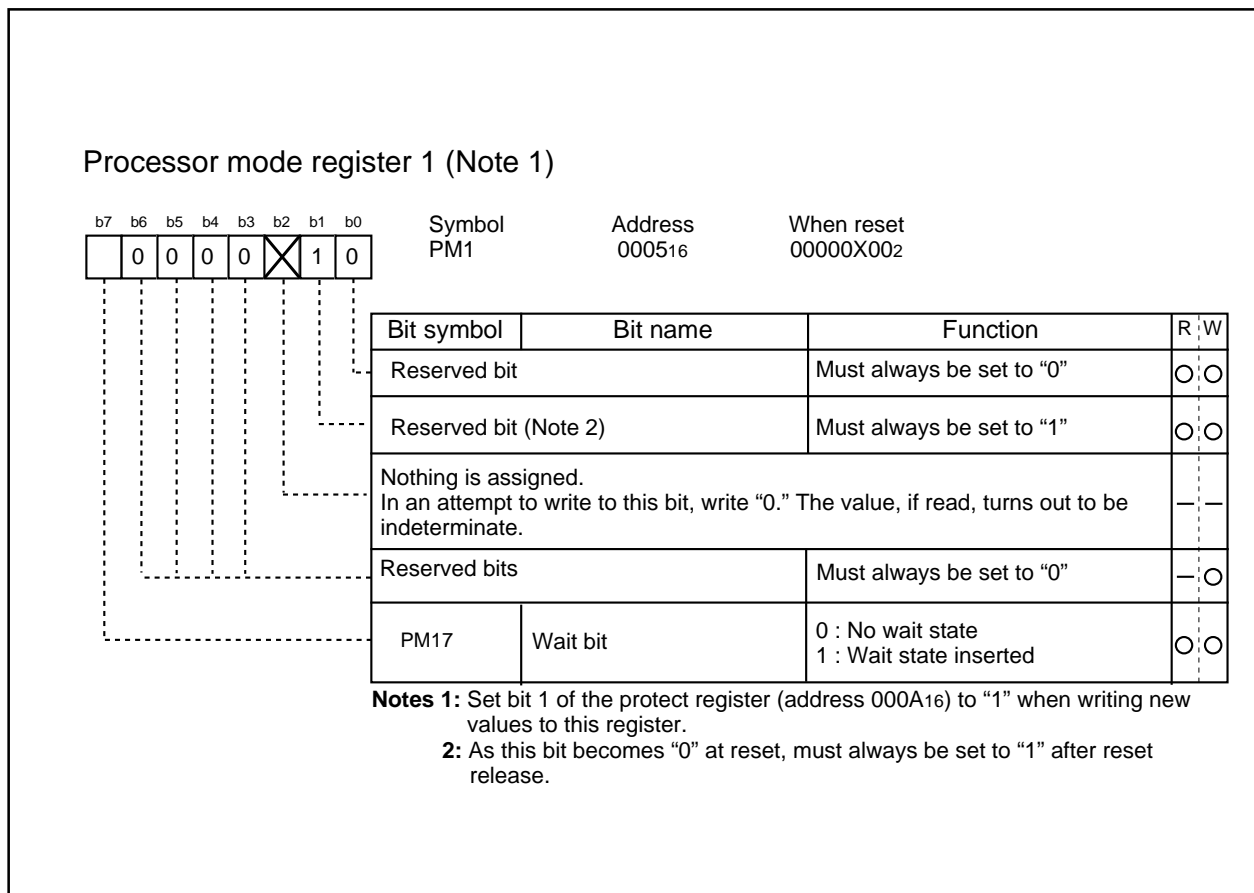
Processor mode register 1 (Note 1)

| b7 | b6 | b5 | b4 | b3 | b2 | b1 | b0 |
|---|---|---|---|---|---|---|---|
|  | 0 | 0 | 0 | 0 |  | 1 | 0 |

Symbol PM1
Address $0005_{16}$
When reset $00000X00_2$

| Bit symbol | Bit name | Function | R | W |
|---|---|---|---|---|
| Reserved bit | | Must always be set to “0” | ○ | ○ |
| Reserved bit (Note 2) | | Must always be set to “1” | ○ | ○ |
| Nothing is assigned. In an attempt to write to this bit, write “0.” The value, if read, turns out to be indeterminate. | | | – | – |
| Reserved bits | | Must always be set to “0” | – | ○ |
| PM17 | Wait bit | 0 : No wait state 1 : Wait state inserted | ○ | ○ |

Notes 1: Set bit 1 of the protect register (address $000A_{16}$) to “1” when writing new values to this register.
2: As this bit becomes “0” at reset, must always be set to “1” after reset release.